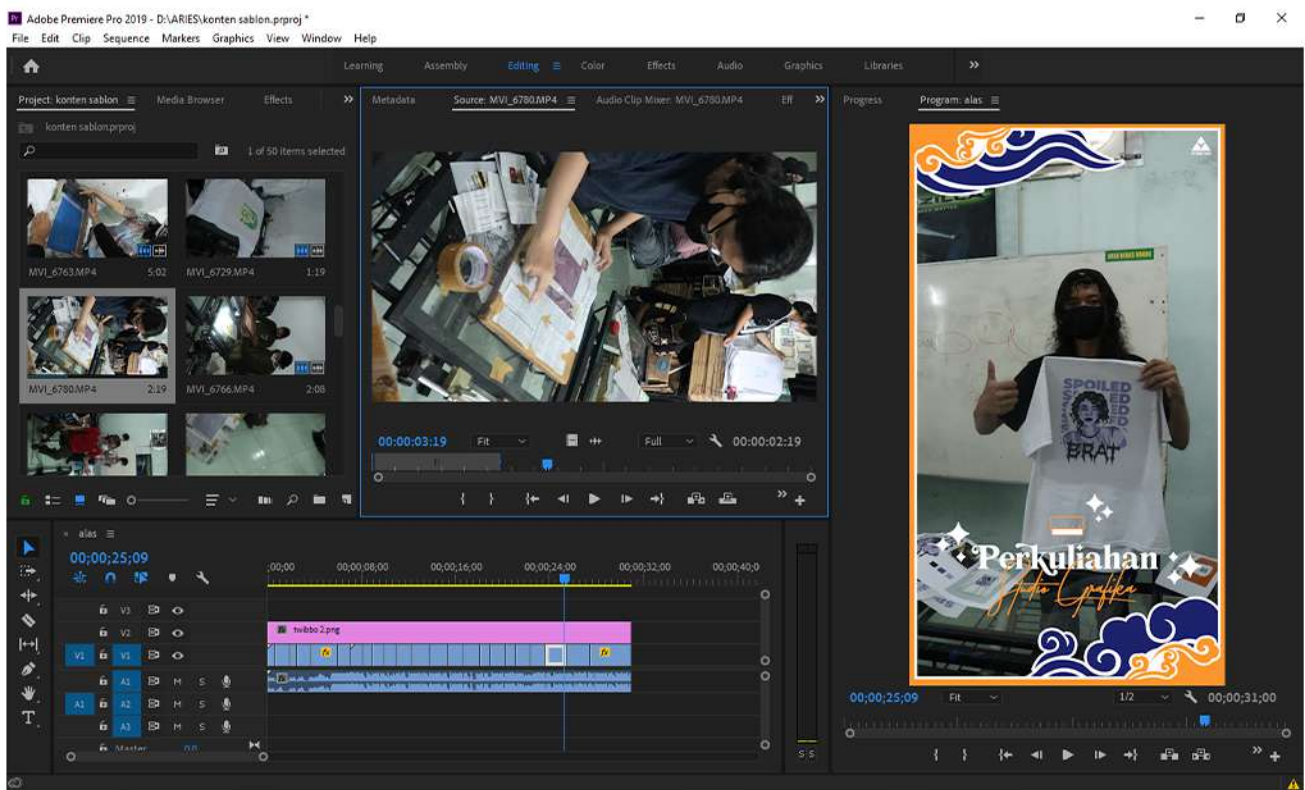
Adobe Premiere Pro 2019 - D:\ARIES\konten sablon.prproj *
File Edit Clip Sequence Markers Graphics View Window Help

Learning Assembly Editing Color Effects Audio Graphics Libraries »

Project: konten sablon Media Browser Effects »
konten sablon.prproj
1 of 50 items selected
MVI_6763.MP4 5:02
MVI_6729.MP4 1:19
MVI_6780.MP4 2:19
MVI_6766.MP4 2:08

Metadata Source: MVI_6780.MP4 Audio Clip Mixer: MVI_6780.MP4 Eff »
00:00:03:19 Fit Full 00:00:02:19

Progress Program: alas
SPOILED
BRAT
Perkuliahan
Studio Grafika
00;00;25;09 Fit 1/2 00;00;31;00

alas
00;00;25;09
;00;00 00;00;08;00 00;00;16;00 00;00;24;00 00;00;32;00 00;00;40;0
V3
V2
V1 V1
A1 A1 M S
A1 A2 M S
A3 M S
Master 0.0
twibbo 2.png
S S